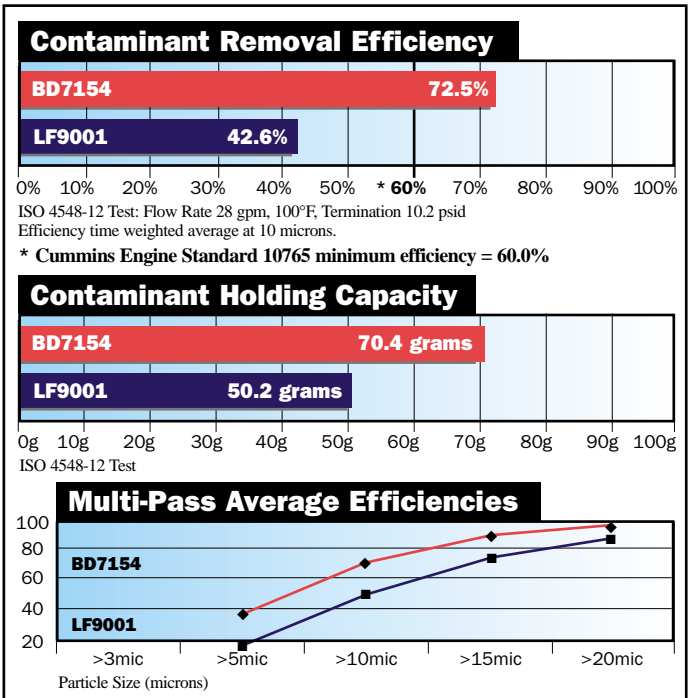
Contaminant Removal Efficiency

BD7154 72.5%

LF9001 42.6%

0% 10% 20% 30% 40% 50% * 60% 70% 80% 90% 100%

ISO 4548-12 Test: Flow Rate 28 gpm, 100°F, Termination 10.2 psid
Efficiency time weighted average at 10 microns.

* Cummins Engine Standard 10765 minimum efficiency = 60.0%

Contaminant Holding Capacity

BD7154 70.4 grams

LF9001 50.2 grams

0g 10g 20g 30g 40g 50g 60g 70g 80g 90g 100g

ISO 4548-12 Test

Multi-Pass Average Efficiencies

100
80
60
40
20

BD7154

LF9001

>3mic >5mic >10mic >15mic >20mic

Particle Size (microns)